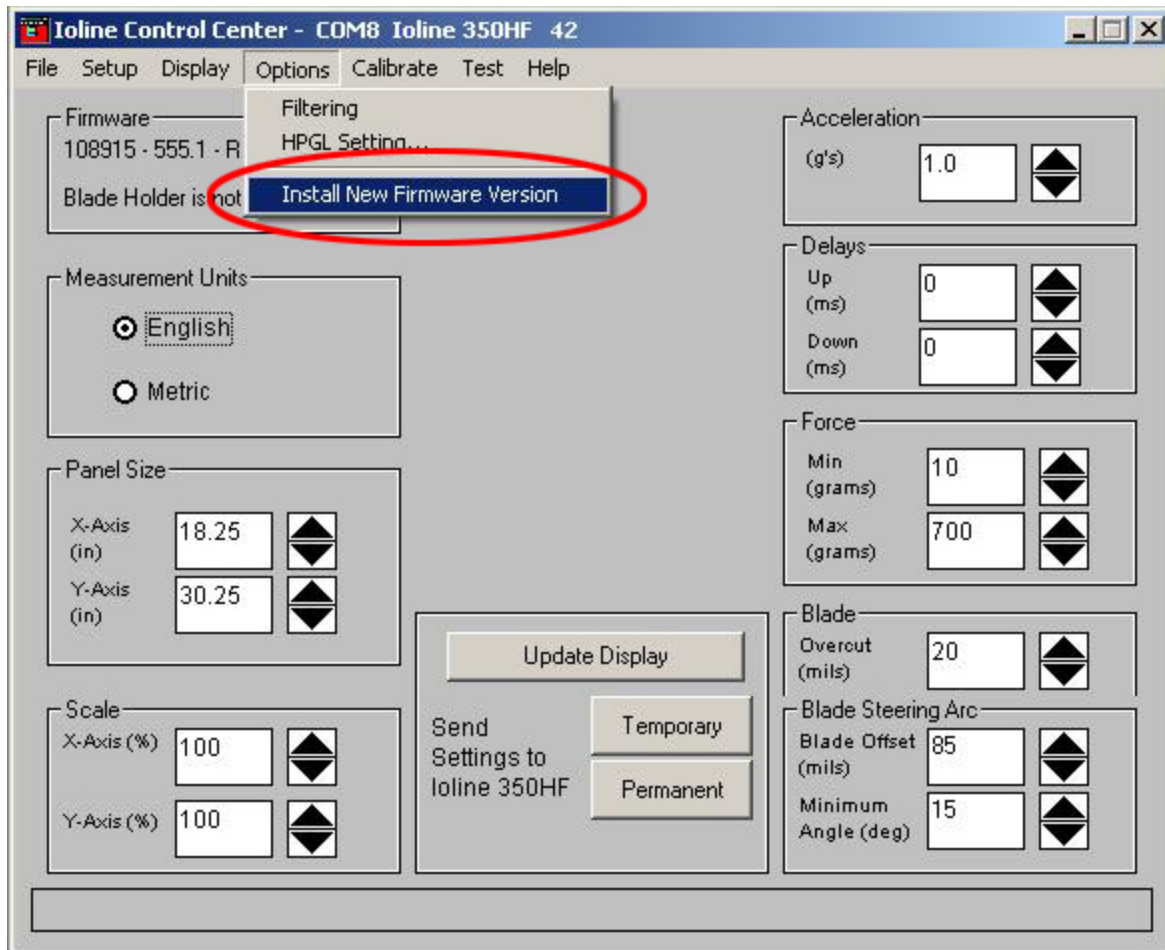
Ioline Control Center - COM8 Ioline 350HF 42

File Setup Display Options Calibrate Test Help

Filtering
HPGL Setting...
Install New Firmware Version

Firmware
108915 - 555.1 - R
Blade Holder is not

Measurement Units
English
Metric

Panel Size
X-Axis (in) 18.25
Y-Axis (in) 30.25

Scale
X-Axis (%) 100
Y-Axis (%) 100

Update Display

Send Settings to Ioline 350HF
Temporary
Permanent

Acceleration
(g's) 1.0

Delays
Up (ms) 0
Down (ms) 0

Force
Min (grams) 10
Max (grams) 700

Blade
Overcut (mils) 20

Blade Steering Arc
Blade Offset (mils) 85
Minimum Angle (deg) 15